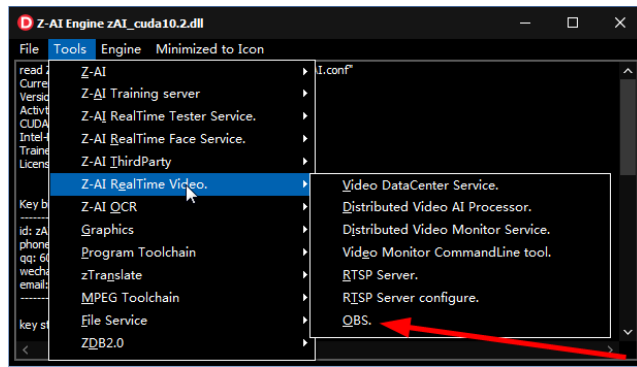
Z-AI Engine zAI_cuda10.2.dll

File Tools Engine Minimized to Icon

read z
Curre
Versic
Activt
CUDA
Intel-
Traine
Licens

Key b
------
id: zA
phone
qq: 60
wecha
email:
------

key st

I.conf"

Z-AI
Z-AI Training server
Z-AI RealTime Tester Service.
Z-AI RealTime Face Service.
Z-AI ThirdParty
Z-AI RealTime Video.
Z-AI OCR
Graphics
Program Toolchain
zTranslate
MPEG Toolchain
File Service
ZDB2.0

Video DataCenter Service.
Distributed Video AI Processor.
Distributed Video Monitor Service.
Video Monitor CommandLine tool.
RTSP Server.
RTSP Server configure.
OBS.